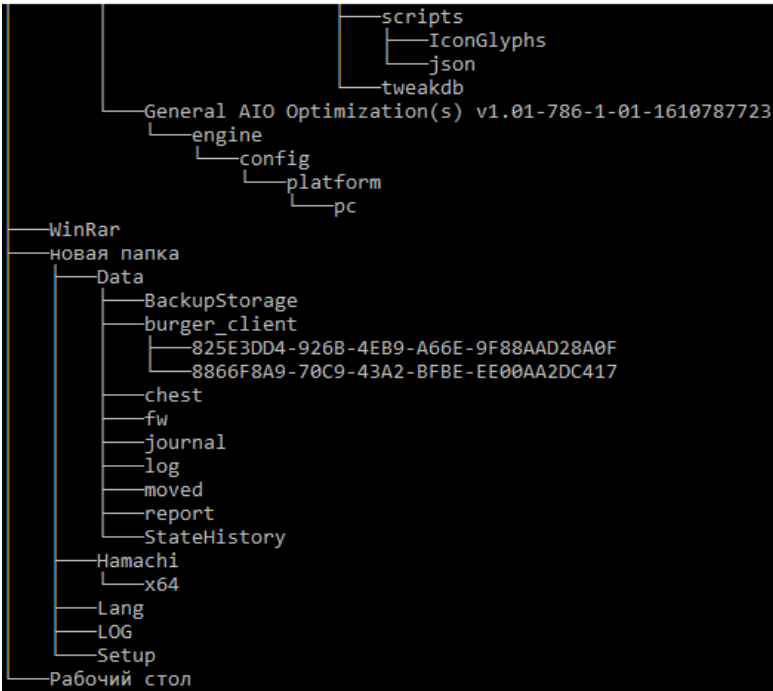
scripts
IconGlyphs
json
tweakdb
General AIO Optimization(s) v1.01-786-1-01-1610787723
engine
config
platform
pc
WinRar
новая папка
Data
BackupStorage
burger_client
825E3DD4-926B-4EB9-A66E-9F88AAD28A0F
8866F8A9-70C9-43A2-BFBE-EE00AA2DC417
chest
fw
journal
log
moved
report
StateHistory
Hamachi
x64
Lang
LOG
Setup
Рабочий стол